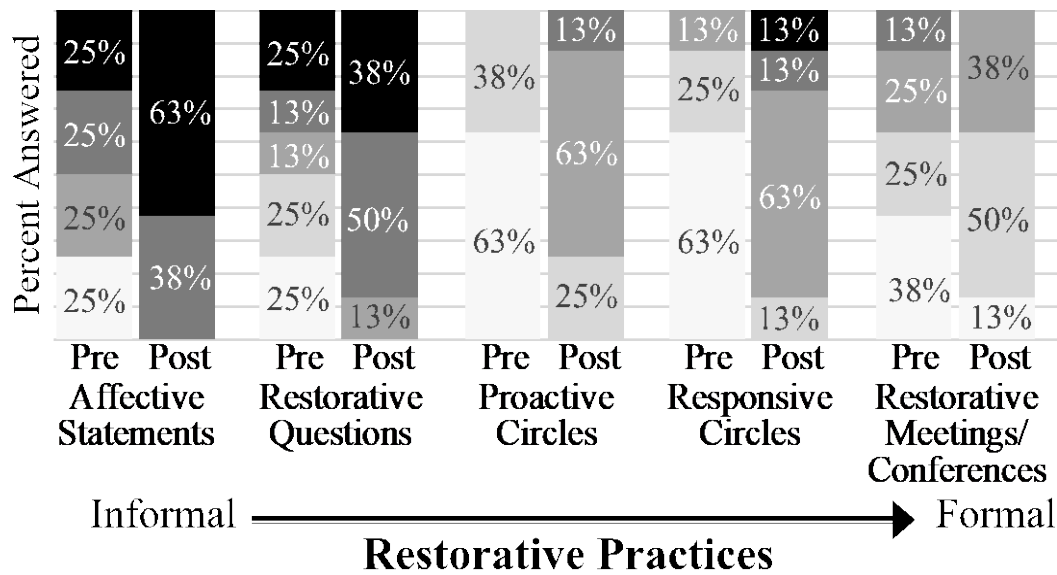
Percent Answered

25%
25%
25%
25%
63%
38%
Pre Post
Affective Statements

25%
13%
13%
25%
25%
38%
50%
13%
Pre Post
Restorative Questions

38%
63%
13%
63%
25%
Pre Post
Proactive Circles

13%
25%
63%
13%
13%
63%
13%
Pre Post
Responsive Circles

13%
25%
25%
38%
38%
50%
13%
Pre Post
Restorative Meetings/ Conferences

Informal Formal
Restorative Practices